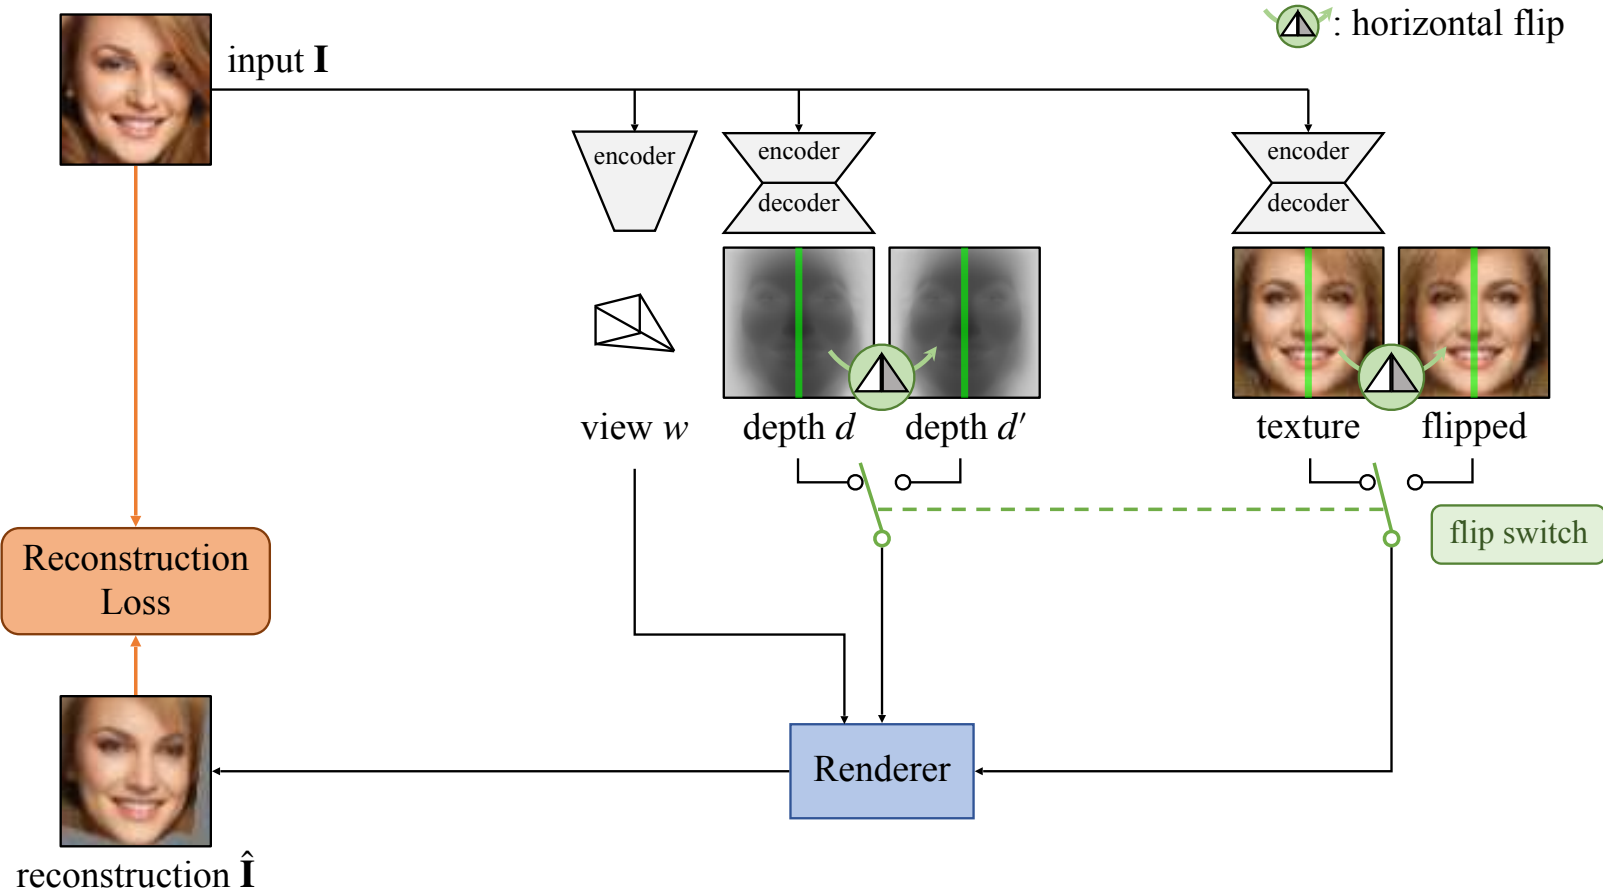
: horizontal flip

input $\mathbf{I}$

encoder

encoder

decoder

encoder

decoder

view $w$

depth $d$

depth $d'$

texture

flipped

flip switch

Reconstruction Loss

Renderer

reconstruction $\hat{\mathbf{I}}$